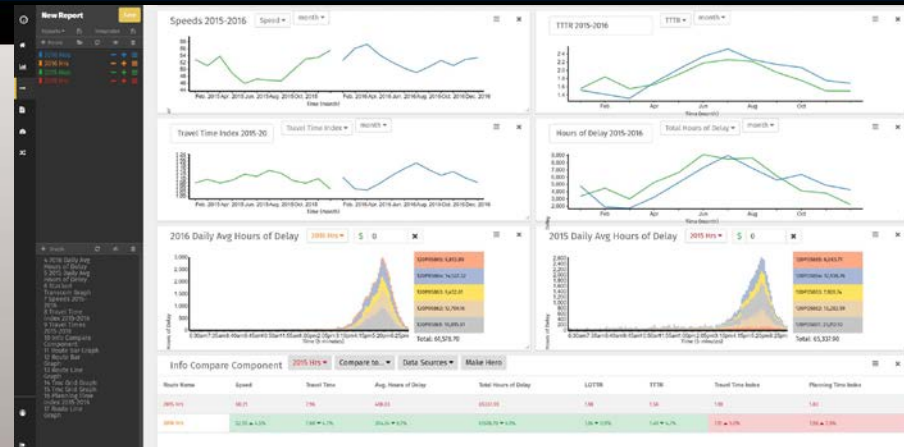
New Report

Save

Speeds 2015-2016

Speed ▾

month ▾

Feb 2015 Apr 2015 Jun 2015 Aug 2015 Oct 2015 Feb 2016 Apr 2016 Jun 2016 Aug 2016 Oct 2016 Dec 2016

Time (month)

TTTR 2015-2016

TTTR ▾

month ▾

Feb

Apr

Jun

Aug

Oct

Time (month)

Travel Time Index 2015-20

Travel Time Index ▾

month ▾

Feb 2015 Apr 2015 Jun 2015 Aug 2015 Oct 2015 Feb 2016 Apr 2016 Jun 2016 Aug 2016 Oct 2016 Dec 2016

Time (month)

Hours of Delay 2015-2016

Total Hours of Delay ▾

month ▾

Feb

Apr

Jun

Aug

Oct

Time (month)

2016 Daily Avg Hours of Delay

2016 Hrs ▾

$ 0

Total: 61,578.70

Time (5 minutes)

2015 Daily Avg Hours of Delay

2015 Hrs ▾

$ 0

Total: 65,337.90

Time (5 minutes)

Info Compare Component

2015 Hrs ▾

Compare to... ▾

Data Sources ▾

Make Hero

| Route Name | Speed | Travel Time | Avg. Hours of Delay | Total Hours of Delay | LOTTR | TTTR | Travel Time Index | Planning Time Index |
|---|---|---|---|---|---|---|---|---|
| 2015 Hrs | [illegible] | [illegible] | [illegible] | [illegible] | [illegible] | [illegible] | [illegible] | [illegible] |
| 2016 Hrs | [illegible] | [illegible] | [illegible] | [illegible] | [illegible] | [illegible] | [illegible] | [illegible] |